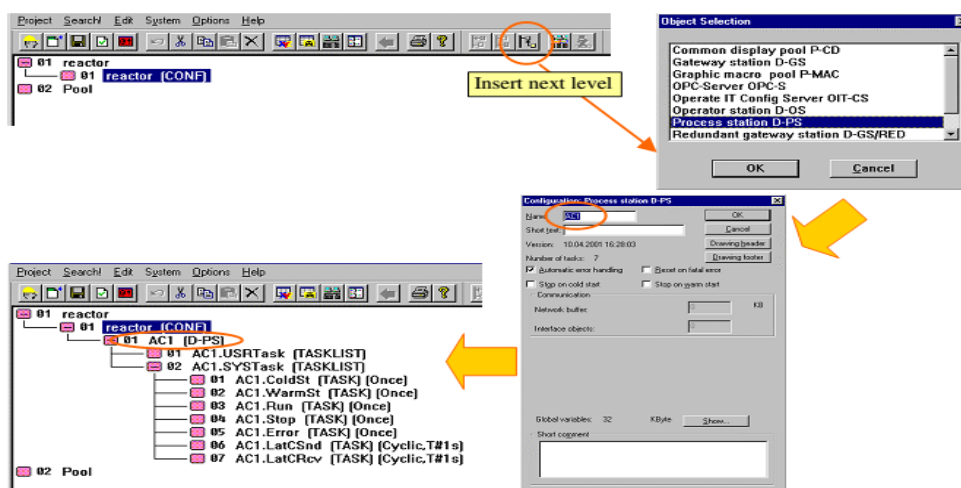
Project Search! Edit System Options Help

01 reactor
01 reactor (CONF)
02 Pool

Insert next level

Object Selection
Common display pool P-CD
Gateway station D-GS
Graphic macro pool P-MAC
OPC-Server OPC-S
Operate IT Config Server OIT-CS
Operator station D-OS
Process station D-PS
Redundant gateway station D-GS/RED
OK
Cancel

Configuration: Process station D-PS
Name: AC1
Short text:
Version: 10.04.2001 16:28:03
Number of tasks: 7
Automatic error handling
Reset on fatal error
Stop on cold start
Stop on warm start
Communication
Network buffer: KB
Interface objects:
Global variables: 32 KByte
Show...
Short comment
OK
Cancel
Drawing header
Drawing footer

Project Search! Edit System Options Help

01 reactor
01 reactor (CONF)
01 AC1 (D-PS)
01 AC1.USRTask (TASKLIST)
02 AC1.SYSTask (TASKLIST)
01 AC1.ColdSt (TASK) (Once)
02 AC1.WarmSt (TASK) (Once)
03 AC1.Run (TASK) (Once)
04 AC1.Stop (TASK) (Once)
05 AC1.Error (TASK) (Once)
06 AC1.LatCSnd (TASK) (Cyclic,T#1s)
07 AC1.LatCRcv (TASK) (Cyclic,T#1s)
02 Pool